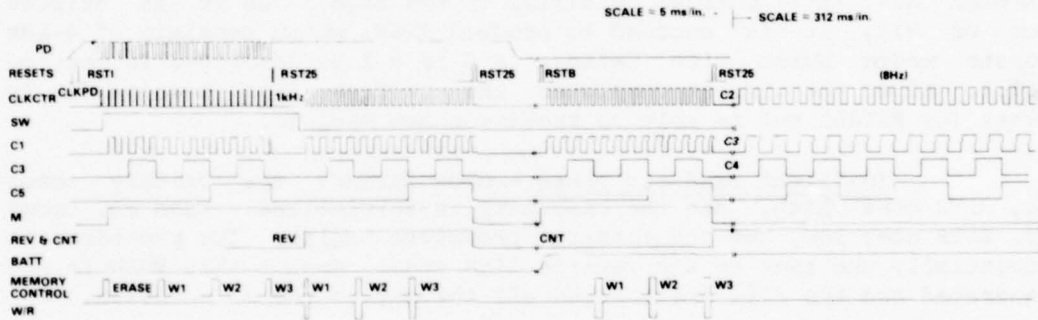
SCALE = 5 ms/in.

SCALE = 312 ms/in.

PD

RESETS

RST1

RST25

RST25

RSTB

RST25

(8Hz)

CLKCTR

CLKPD

1kHz

C2

SW

C1

C3

C3

C4

C5

M

REV & CNT

REV

CNT

BATT

MEMORY CONTROL

ERASE

W1

W2

W3

W1

W2

W3

W1

W2

W3

W/R